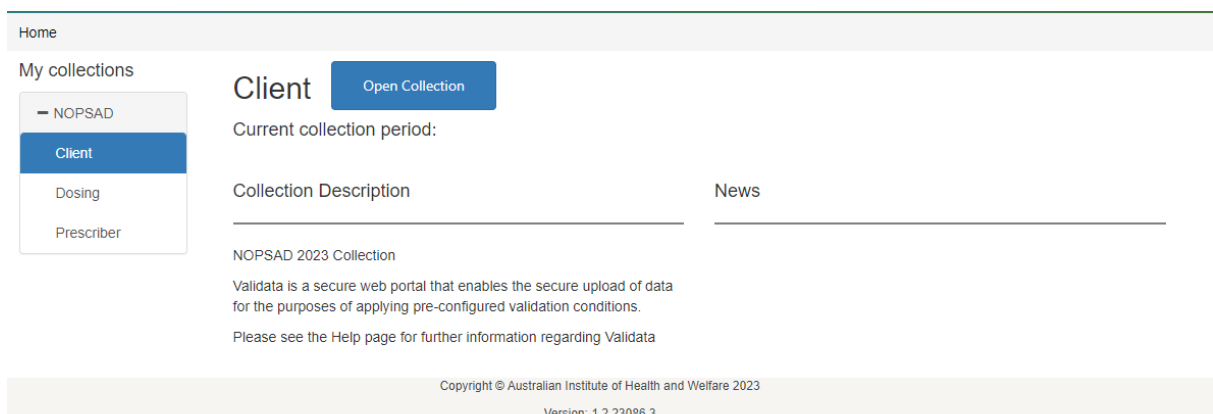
Home

My collections

− NOPSAD

Client

Dosing

Prescriber

Client

Open Collection

Current collection period:

Collection Description

NOPSAD 2023 Collection

Validata is a secure web portal that enables the secure upload of data for the purposes of applying pre-configured validation conditions.

Please see the Help page for further information regarding Validata

News

Copyright © Australian Institute of Health and Welfare 2023

Version: 1.2.23086.3